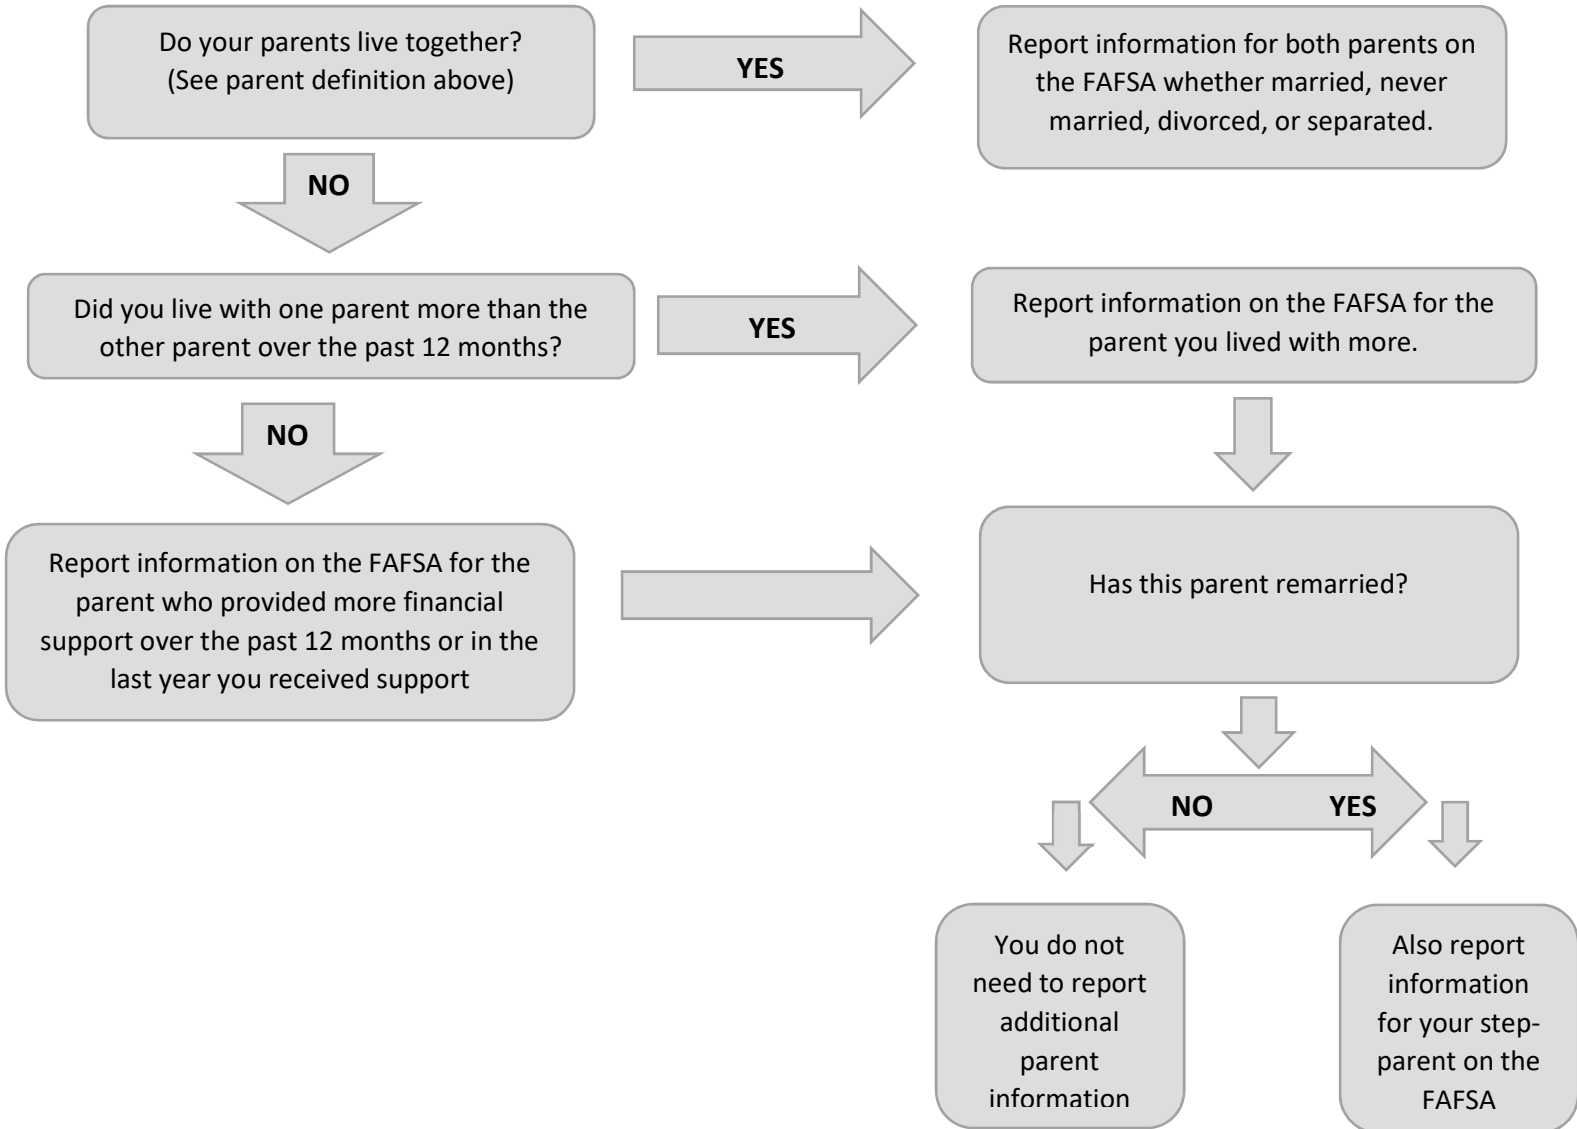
Do your parents live together? (See parent definition above)

YES

Report information for both parents on the FAFSA whether married, never married, divorced, or separated.

NO

Did you live with one parent more than the other parent over the past 12 months?

YES

Report information on the FAFSA for the parent you lived with more.

NO

Report information on the FAFSA for the parent who provided more financial support over the past 12 months or in the last year you received support

Has this parent remarried?

NO

YES

You do not need to report additional parent information

Also report information for your step-parent on the FAFSA